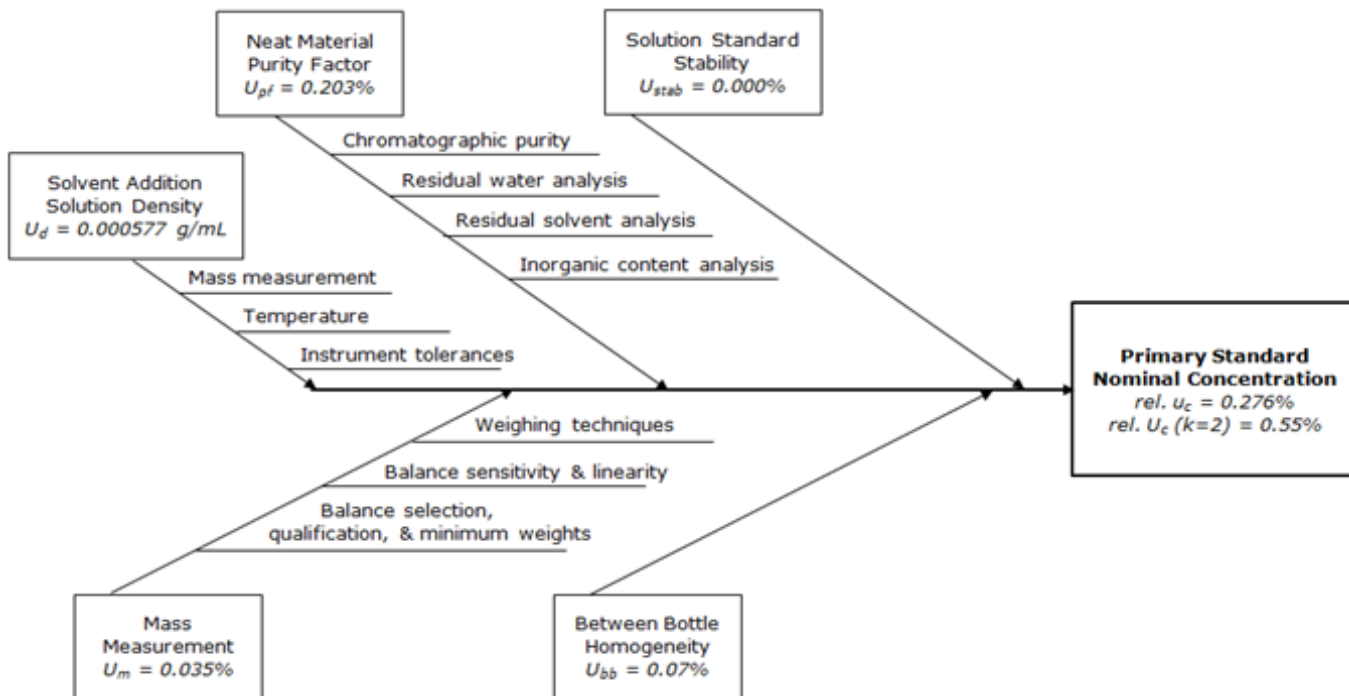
Neat Material Purity Factor
$U_{pf}$ = 0.203%

Solution Standard Stability
$U_{stab}$ = 0.000%

Chromatographic purity

Residual water analysis

Residual solvent analysis

Inorganic content analysis

Solvent Addition Solution Density
$U_d$ = 0.000577 g/mL

Mass measurement

Temperature

Instrument tolerances

Primary Standard Nominal Concentration
rel. $u_c$ = 0.276%
rel. $U_c$ (k=2) = 0.55%

Weighing techniques

Balance sensitivity & linearity

Balance selection, qualification, & minimum weights

Mass Measurement
$U_m$ = 0.035%

Between Bottle Homogeneity
$U_{bb}$ = 0.07%